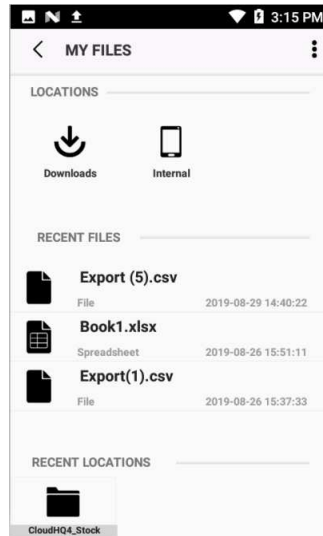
3:15 PM

MY FILES

LOCATIONS

Downloads

Internal

RECENT FILES

Export (5).csv
File 2019-08-29 14:40:22

Book1.xlsx
Spreadsheet 2019-08-26 15:51:11

Export(1).csv
File 2019-08-26 15:37:33

RECENT LOCATIONS

CloudHQ4_Stock